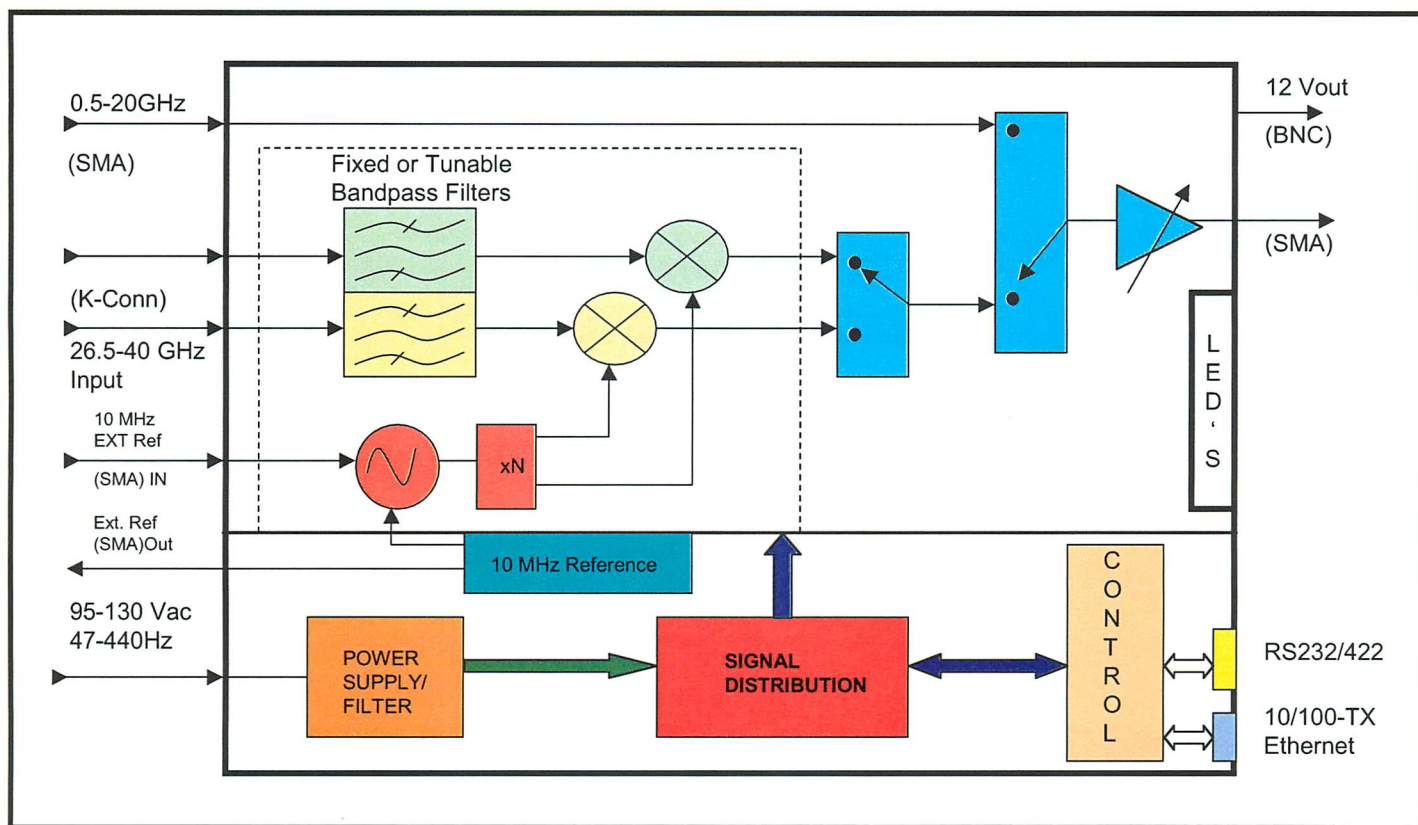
0.5-20GHz

(SMA)

Fixed or Tunable Bandpass Filters

12 Vout

(BNC)

(SMA)

(K-Conn)

26.5-40 GHz Input

10 MHz EXT Ref

(SMA) IN

xN

LED'S

Ext. Ref (SMA)Out

10 MHz Reference

CONTROL

95-130 Vac 47-440Hz

POWER SUPPLY/ FILTER

SIGNAL DISTRIBUTION

RS232/422

10/100-TX Ethernet